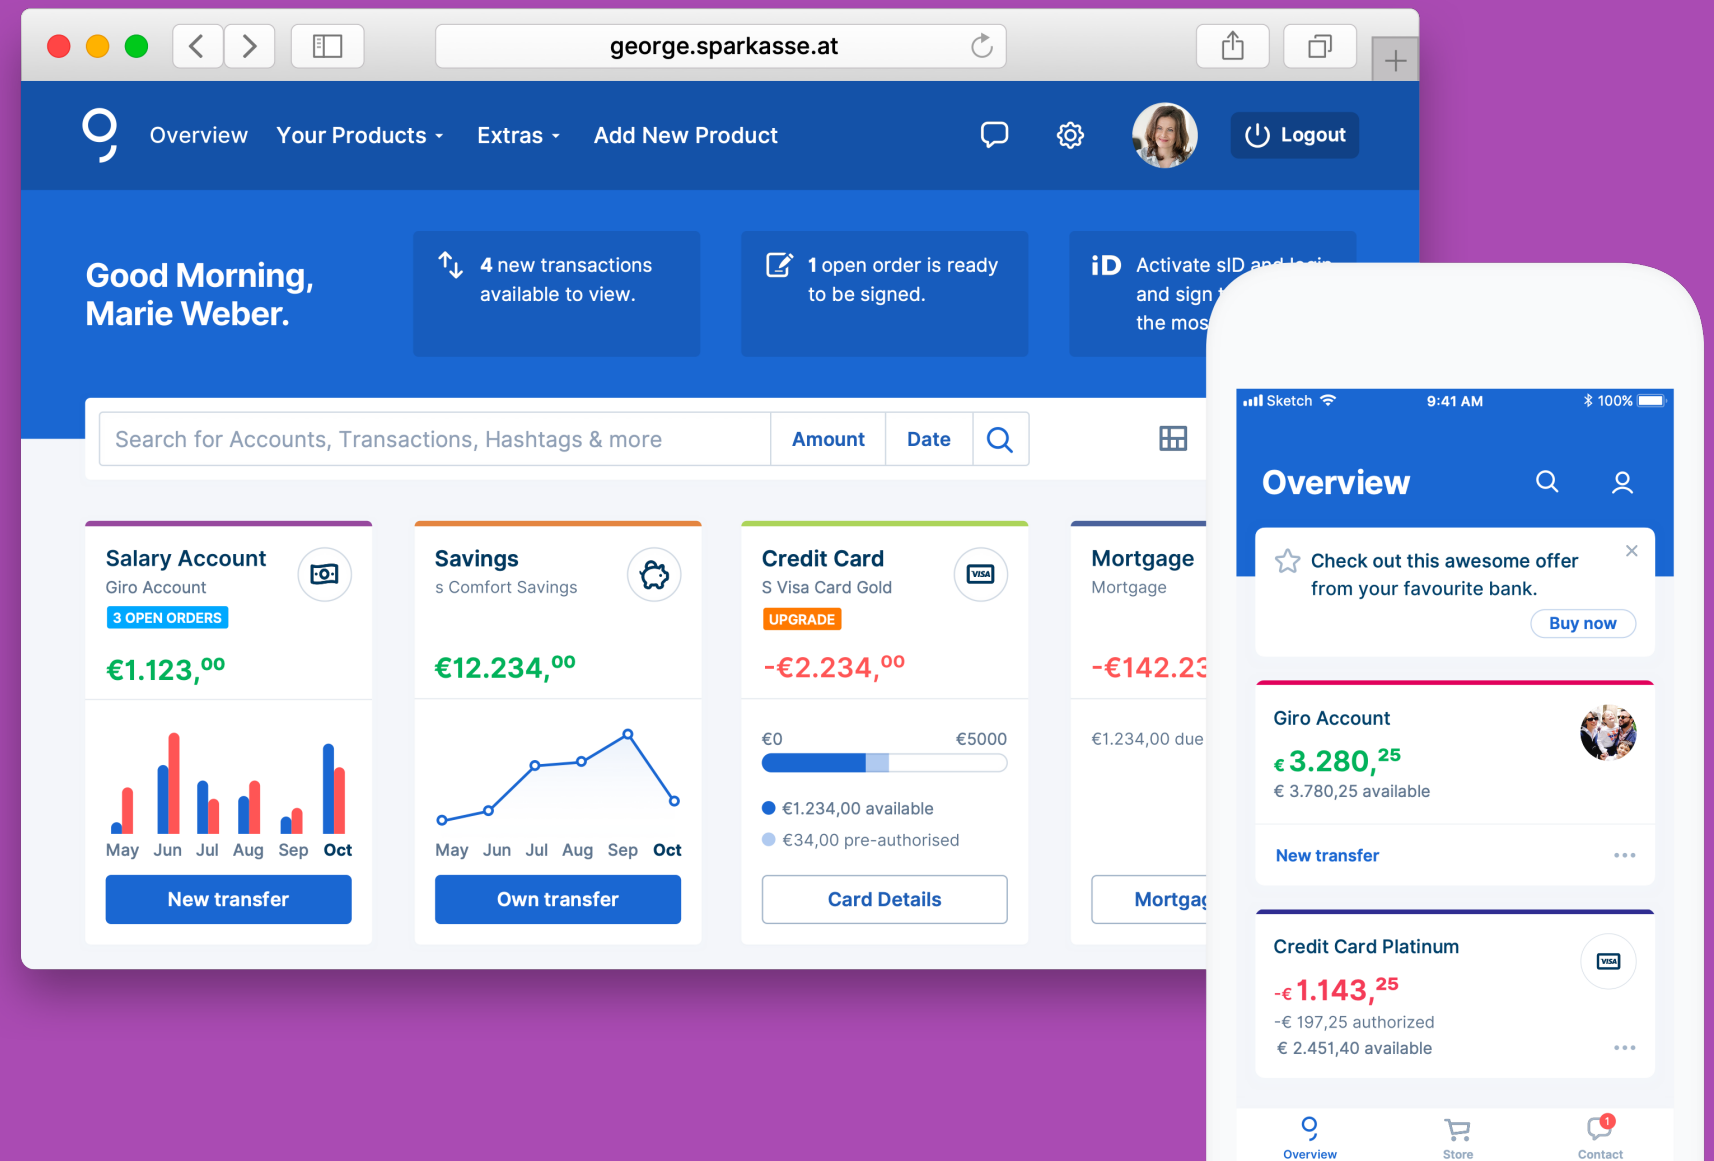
george.sparkasse.at

Overview Your Products Extras Add New Product

Logout

Good Morning, Marie Weber.

4 new transactions available to view.

1 open order is ready to be signed.

iD Activate sID and login and sign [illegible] the mos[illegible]

Search for Accounts, Transactions, Hashtags & more

Amount

Date

Salary Account
Giro Account
3 OPEN ORDERS
€1.123,$^{00}$

May Jun Jul Aug Sep Oct

New transfer

Savings
s Comfort Savings
€12.234,$^{00}$

May Jun Jul Aug Sep Oct

Own transfer

Credit Card
S Visa Card Gold
UPGRADE
-€2.234,$^{00}$

€0 €5000

€1.234,00 available
€34,00 pre-authorised

Card Details

Mortgage
Mortgage
-€142.23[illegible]

€1.234,00 due

Mortgag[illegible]

Sketch 9:41 AM 100%

Overview

Check out this awesome offer from your favourite bank.

Buy now

Giro Account
€3.280,$^{25}$
€ 3.780,25 available

New transfer

Credit Card Platinum
-€1.143,$^{25}$
-€ 197,25 authorized
€ 2.451,40 available

Overview Store Contact